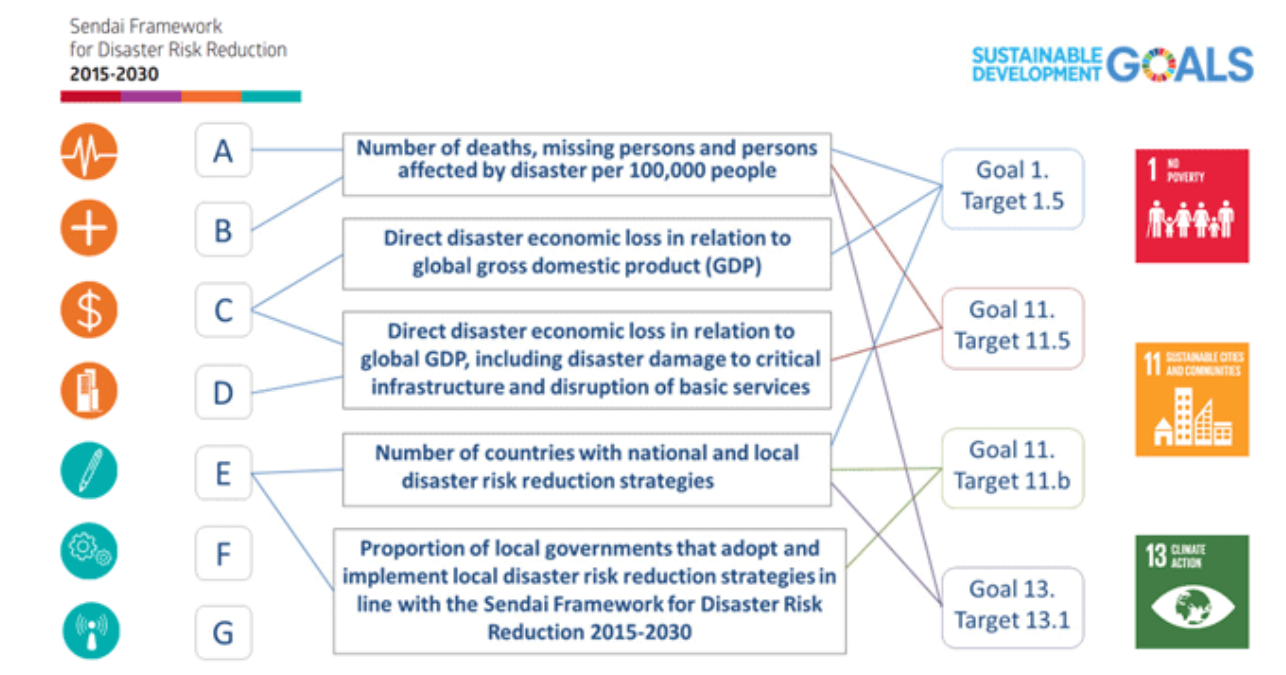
Sendai Framework for Disaster Risk Reduction
2015-2030

SUSTAINABLE DEVELOPMENT GOALS

A

B

C

D

E

F

G

Number of deaths, missing persons and persons affected by disaster per 100,000 people

Direct disaster economic loss in relation to global gross domestic product (GDP)

Direct disaster economic loss in relation to global GDP, including disaster damage to critical infrastructure and disruption of basic services

Number of countries with national and local disaster risk reduction strategies

Proportion of local governments that adopt and implement local disaster risk reduction strategies in line with the Sendai Framework for Disaster Risk Reduction 2015-2030

Goal 1. Target 1.5

Goal 11. Target 11.5

Goal 11. Target 11.b

Goal 13. Target 13.1

1 NO POVERTY

11 SUSTAINABLE CITIES AND COMMUNITIES

13 CLIMATE ACTION